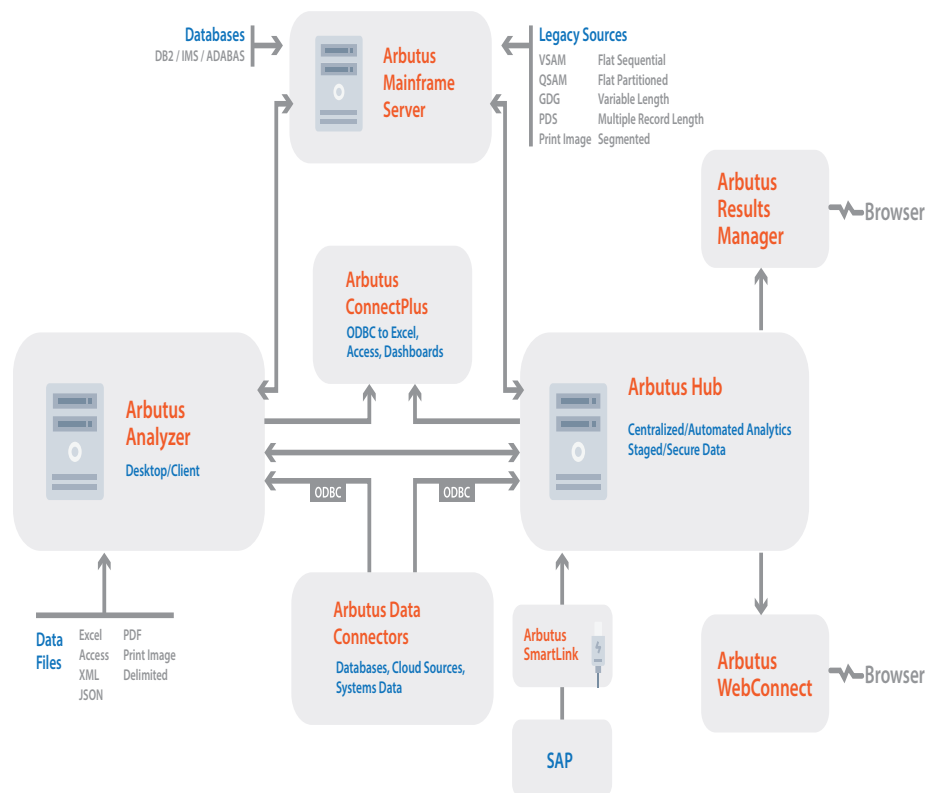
Databases
DB2 / IMS / ADABAS

Arbutus Mainframe Server

Legacy Sources

| VSAM | Flat Sequential |
|---|---|
| QSAM | Flat Partitioned |
| GDG | Variable Length |
| PDS | Multiple Record Length |
| Print Image | Segmented |

Arbutus Results Manager

Browser

Arbutus ConnectPlus
ODBC to Excel, Access, Dashboards

Arbutus Analyzer
Desktop/Client

Arbutus Hub
Centralized/Automated Analytics
Staged/Secure Data

ODBC

ODBC

Data Files
Excel
Access
XML
JSON
PDF
Print Image
Delimited

Arbutus Data Connectors
Databases, Cloud Sources, Systems Data

Arbutus SmartLink

Arbutus WebConnect

Browser

SAP